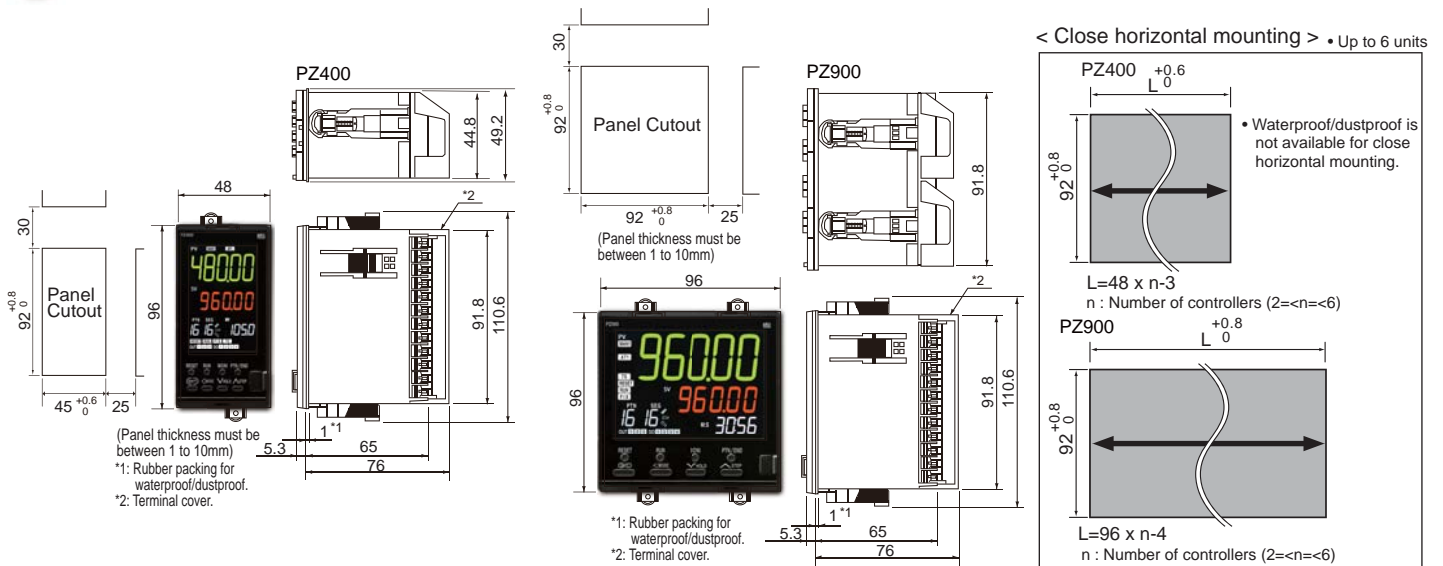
PZ400

30

$92^{+0.8}_{0}$

Panel Cutout

$45^{+0.6}_{0}$

25

48

96

480.00

960.00

16 16 1050

44.8

49.2

*2

91.8

110.6

1 *1

5.3

65

76

(Panel thickness must be between 1 to 10mm)

*1: Rubber packing for waterproof/dustproof.

*2: Terminal cover.

30

$92^{+0.8}_{0}$

Panel Cutout

$92^{+0.8}_{0}$

25

(Panel thickness must be between 1 to 10mm)

PZ900

91.8

96

96

960.00

960.00

16 16 3056

*2

91.8

110.6

1 *1

5.3

65

76

*1: Rubber packing for waterproof/dustproof.

*2: Terminal cover.

< Close horizontal mounting > • Up to 6 units

PZ400 $L^{+0.6}_{0}$

$92^{+0.8}_{0}$

• Waterproof/dustproof is not available for close horizontal mounting.

L=48 x n-3

n : Number of controllers (2=<n=<6)

PZ900 $L^{+0.8}_{0}$

$92^{+0.8}_{0}$

L=96 x n-4

n : Number of controllers (2=<n=<6)